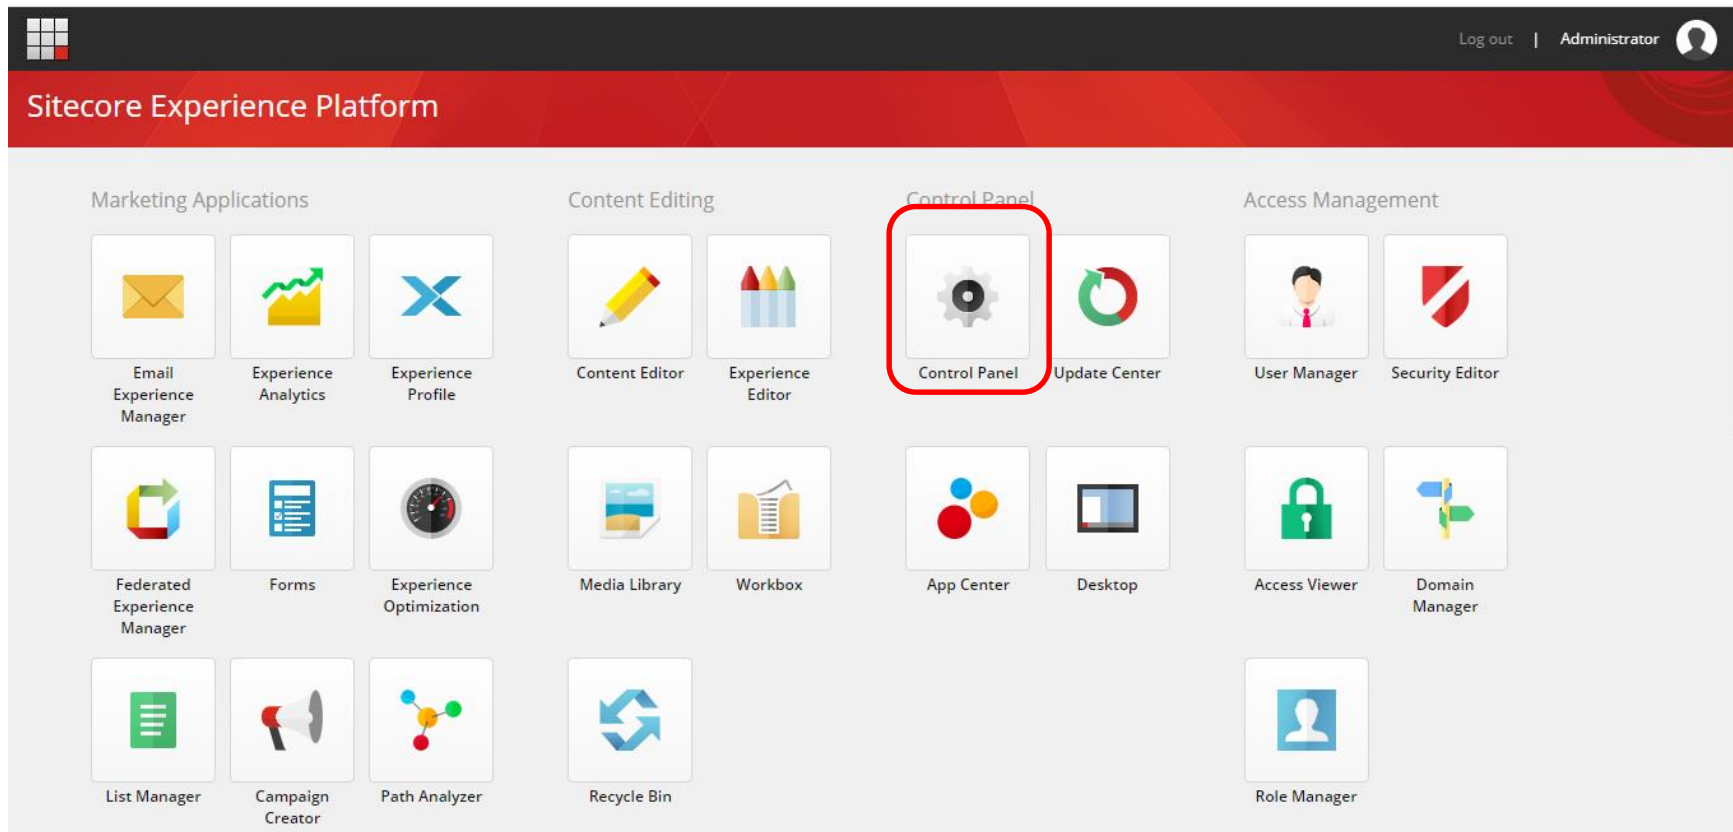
Log out | Administrator

Sitecore Experience Platform

Marketing Applications

Email Experience Manager

Experience Analytics

Experience Profile

Federated Experience Manager

Forms

Experience Optimization

List Manager

Campaign Creator

Path Analyzer

Content Editing

Content Editor

Experience Editor

Media Library

Workbox

Recycle Bin

Control Panel

Control Panel

Update Center

App Center

Desktop

Access Management

User Manager

Security Editor

Access Viewer

Domain Manager

Role Manager